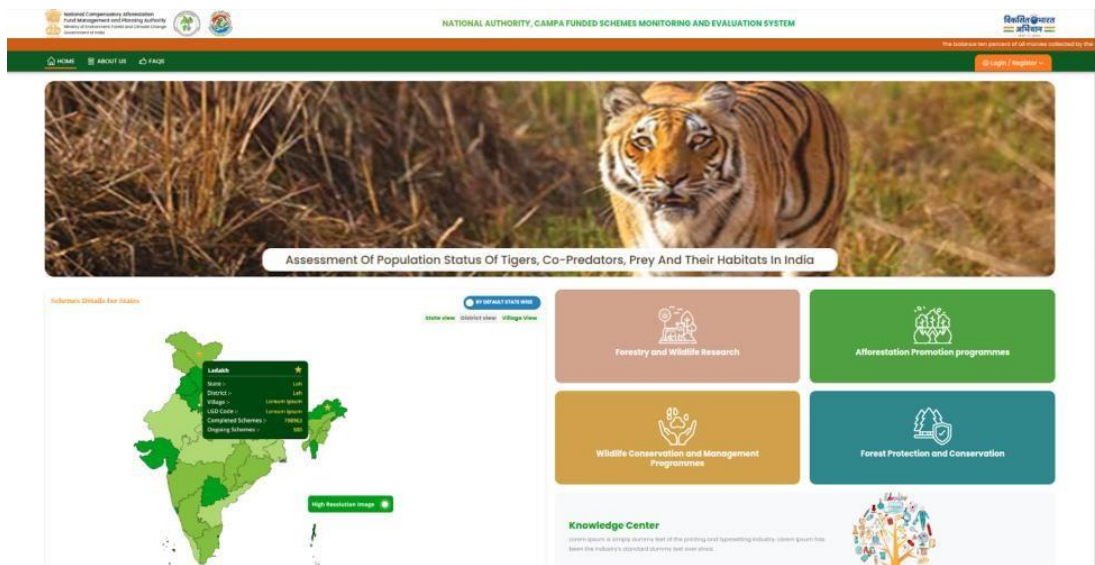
National Compensatory Afforestation Fund Management and Planning Authority
Ministry of Environment, Forest and Climate Change
Government of India

NATIONAL AUTHORITY, CAMPA FUNDED SCHEMES MONITORING AND EVALUATION SYSTEM

विकसित भारत अभियान

The balance ten percent of all monies collected by the

HOME ABOUT US FAQS

Login / Register

Assessment Of Population Status Of Tigers, Co-Predators, Prey And Their Habitats In India

Schemes Details for States

BY DEFAULT STATE WISE

State view District view Village View

Ladakh
State :- Leh
District :- Leh
Village :- Loreum Ipsum
LGD Code :- Loreum Ipsum
Completed Schemes :- 758963
Ongoing Schemes :- 500

High Resolution Image

Forestry and Wildlife Research

Afforestation Promotion programmes

Wildlife Conservation and Management Programmes

Forest Protection and Conservation

Knowledge Center

Lorem Ipsum is simply dummy text of the printing and typesetting industry. Lorem Ipsum has been the industry's standard dummy text ever since.